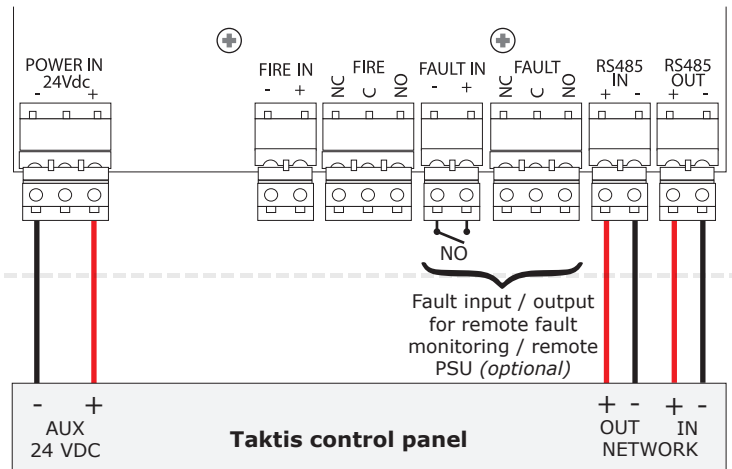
POWER IN
24Vdc
- +

FIRE IN
- +

FIRE
NC C NO

FAULT IN
- +

FAULT
NC C NO

RS485
IN
+ -

RS485
OUT
+ -

NO

Fault input / output for remote fault monitoring / remote PSU *(optional)*

- +
AUX
24 VDC

Taktis control panel

+ -
OUT

+ -
IN

NETWORK